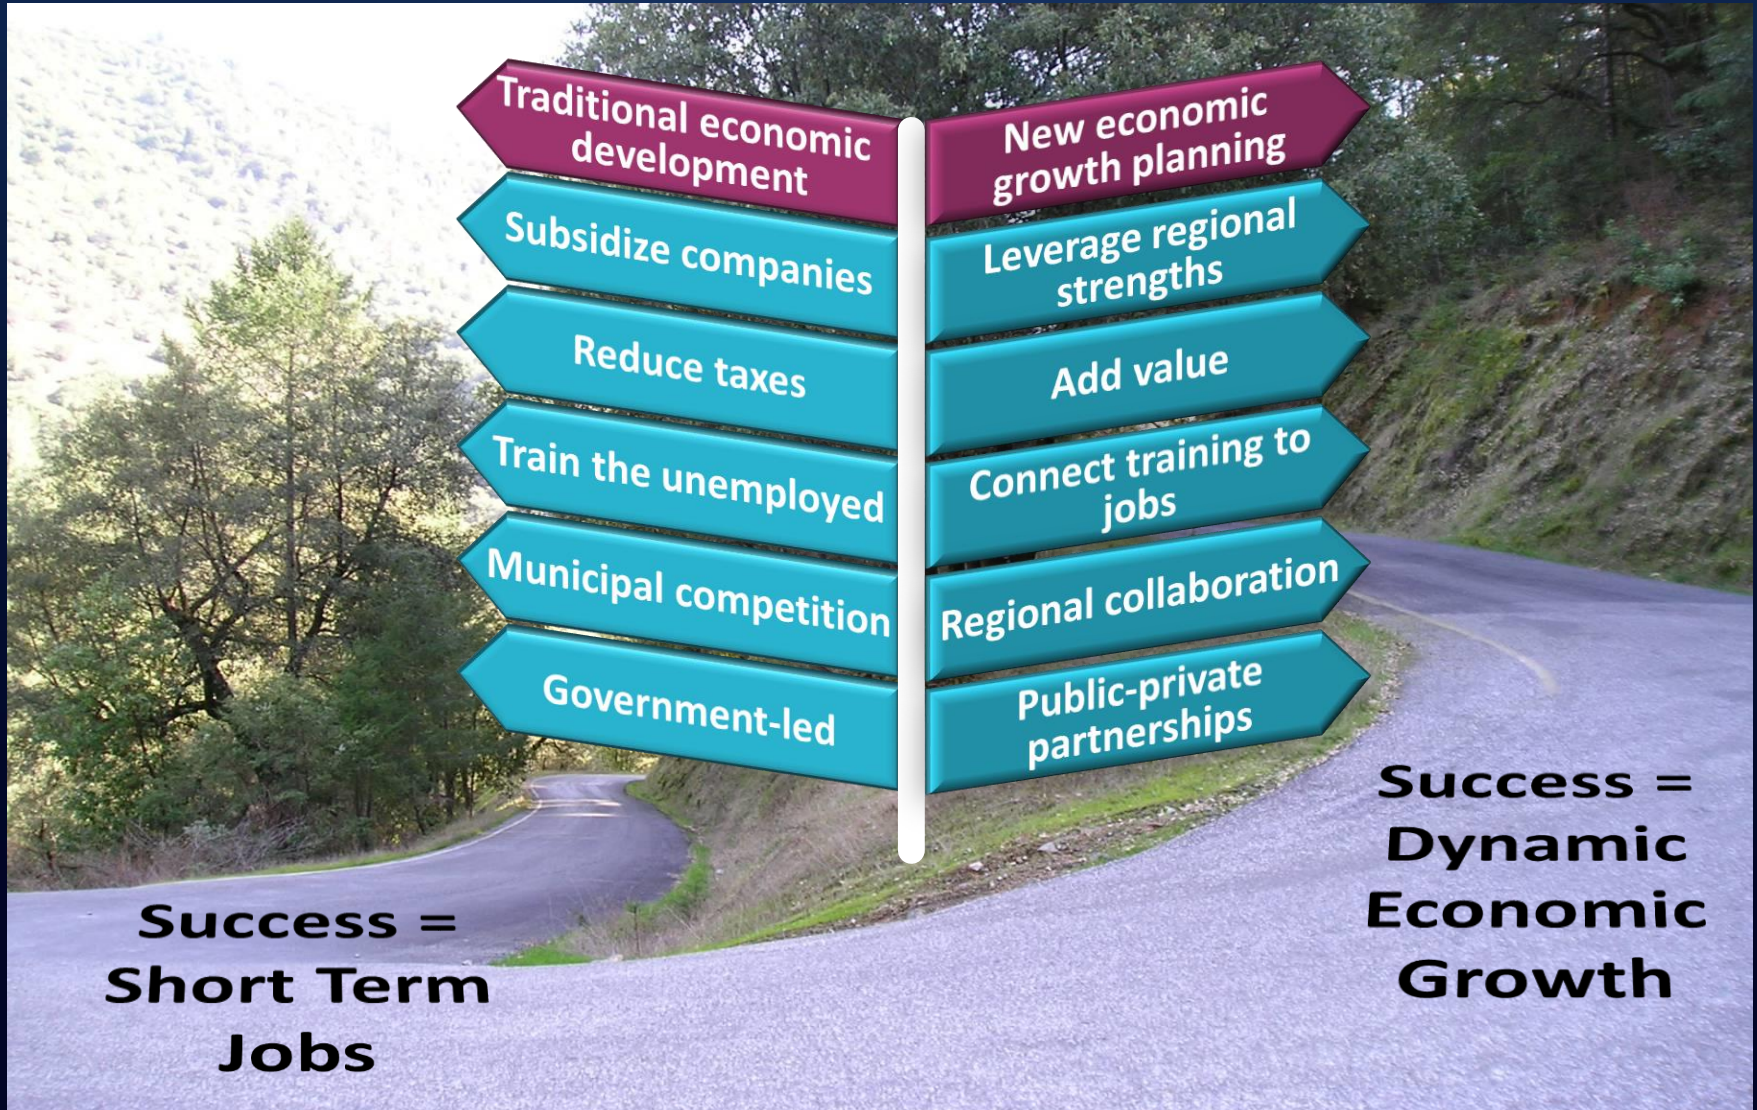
Traditional economic development

Subsidize companies

Reduce taxes

Train the unemployed

Municipal competition

Government-led

New economic growth planning

Leverage regional strengths

Add value

Connect training to jobs

Regional collaboration

Public-private partnerships

Success = Short Term Jobs

Success = Dynamic Economic Growth